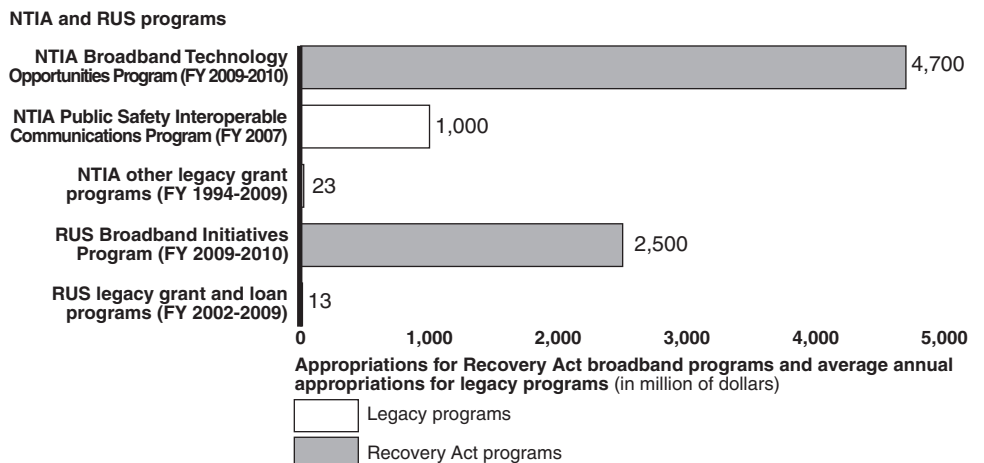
NTIA and RUS programs

NTIA Broadband Technology Opportunities Program (FY 2009-2010)
4,700

NTIA Public Safety Interoperable Communications Program (FY 2007)
1,000

NTIA other legacy grant programs (FY 1994-2009)
23

RUS Broadband Initiatives Program (FY 2009-2010)
2,500

RUS legacy grant and loan programs (FY 2002-2009)
13

0
1,000
2,000
3,000
4,000
5,000

Appropriations for Recovery Act broadband programs and average annual appropriations for legacy programs (in million of dollars)

Legacy programs

Recovery Act programs